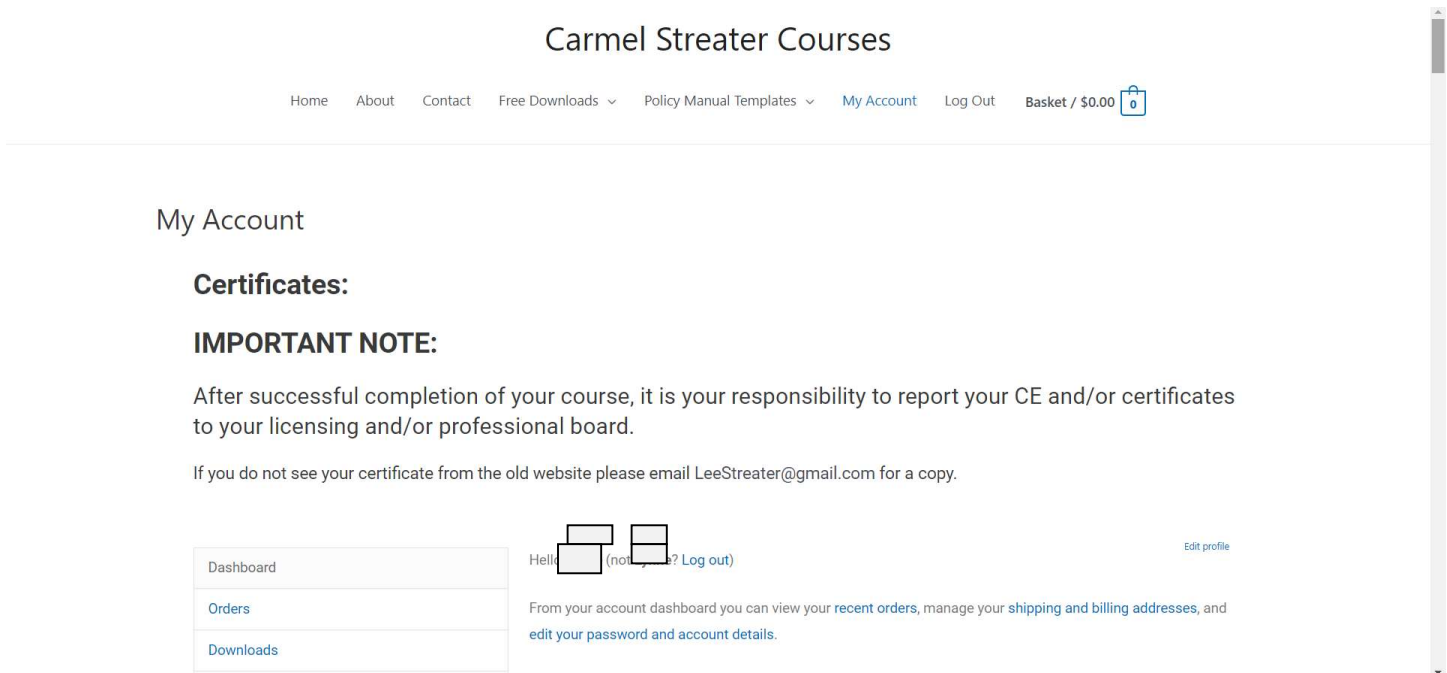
Carmel Streater Courses

Home About Contact Free Downloads Policy Manual Templates My Account Log Out Basket / $0.00 0

My Account

**Certificates:**

**IMPORTANT NOTE:**

After successful completion of your course, it is your responsibility to report your CE and/or certificates to your licensing and/or professional board.

If you do not see your certificate from the old website please email LeeStreater@gmail.com for a copy.

Dashboard
Orders
Downloads

Hell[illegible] (not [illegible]? Log out)

Edit profile

From your account dashboard you can view your recent orders, manage your shipping and billing addresses, and edit your password and account details.